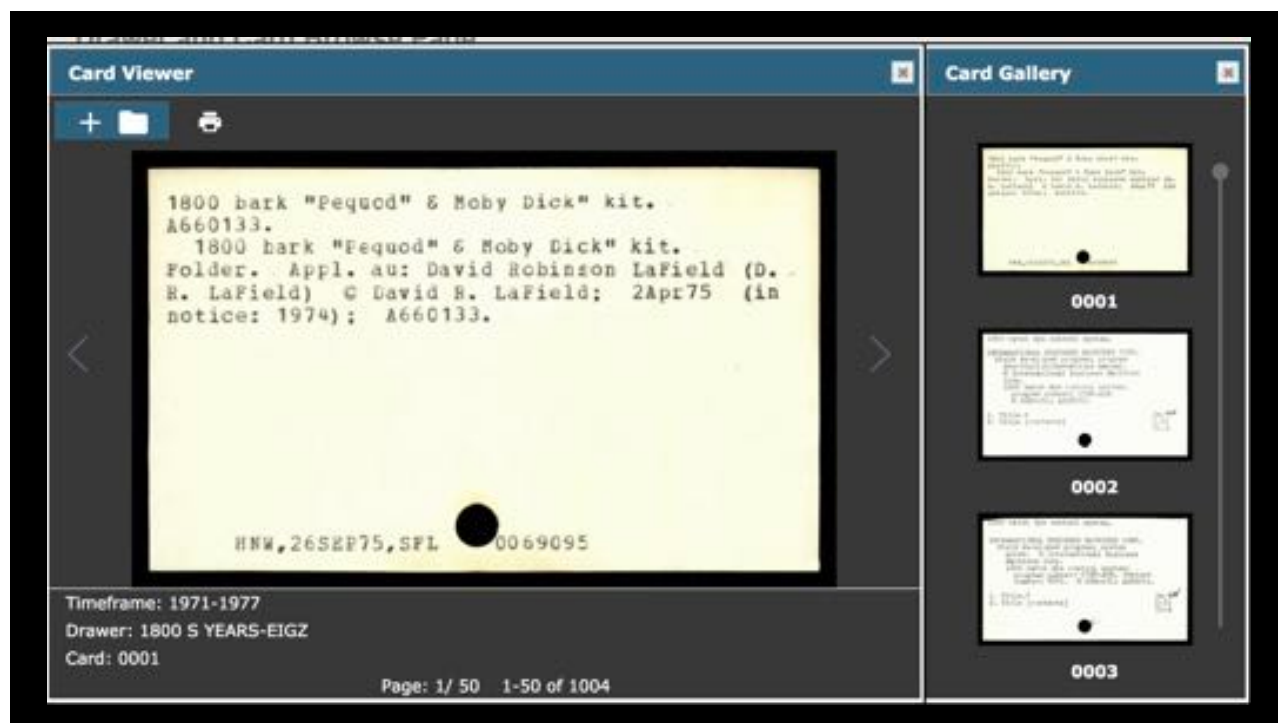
Card Viewer

1800 bark "Pequod" & Moby Dick" kit. A660133.
1800 bark "Pequod" & Moby Dick" kit. Folder. Appl. au: David Robinson LaField (D. R. LaField) © David R. LaField; 2Apr75 (in notice: 1974); A660133.

HNW,26SEP75,SPL 0069095

Timeframe: 1971-1977
Drawer: 1800 S YEARS-EIGZ
Card: 0001
Page: 1/ 50 1-50 of 1004

Card Gallery

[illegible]

0001

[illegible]

0002

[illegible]

0003